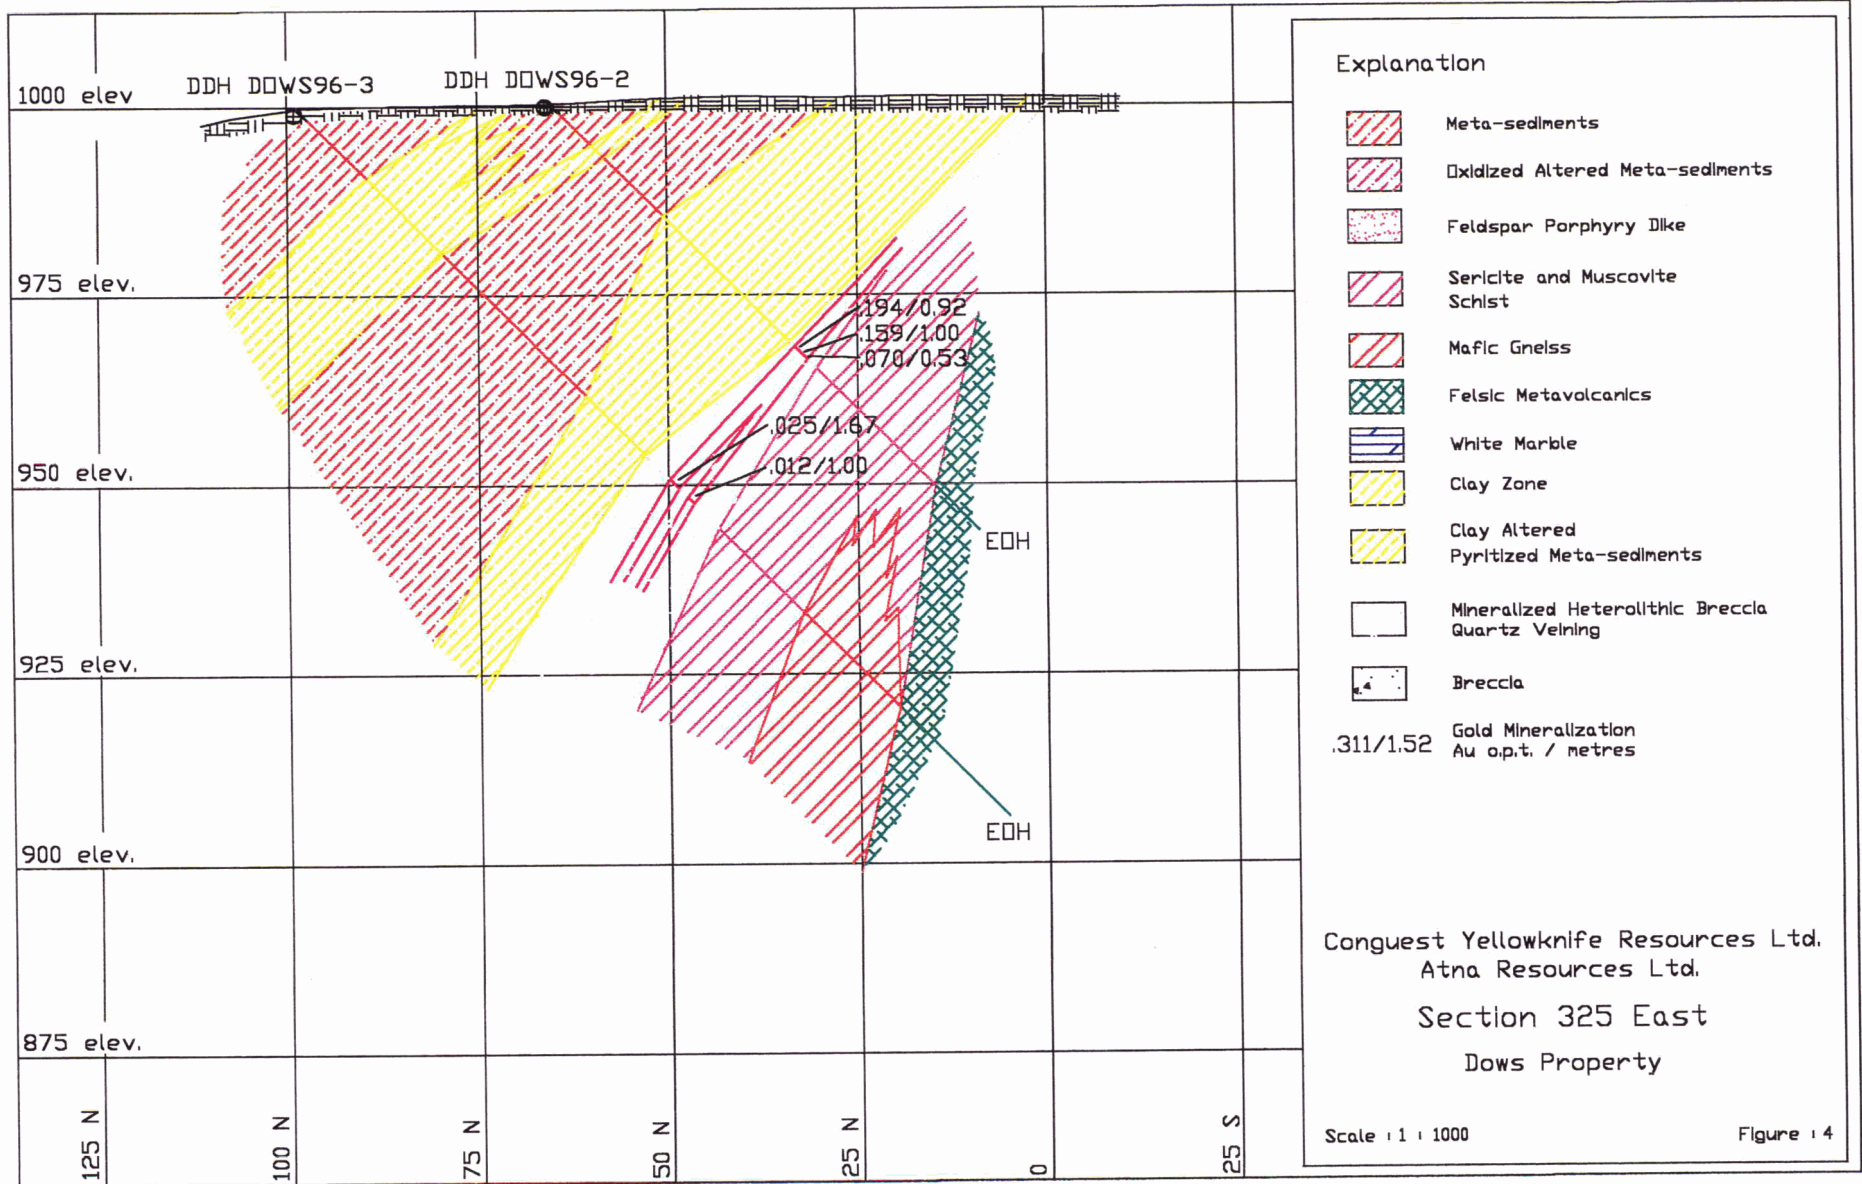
1000 elev

DDH DOWS96-3

DDH DOWS96-2

975 elev.

950 elev.

925 elev.

900 elev.

875 elev.

.194/0.92
.159/1.00
.070/0.53

.025/1.67
.012/1.00

EOH

EOH

125 N

100 N

75 N

50 N

25 N

0

25 S

Explanation

Meta-sediments

Oxidized Altered Meta-sediments

Feldspar Porphyry Dike

Sericite and Muscovite Schist

Mafic Gneiss

Felsic Metavolcanics

White Marble

Clay Zone

Clay Altered Pyritized Meta-sediments

Mineralized Heterolithic Breccia Quartz Veining

Breccia

.311/1.52 Gold Mineralization Au o.p.t. / metres

Congeust Yellowknife Resources Ltd.
Atna Resources Ltd.

Section 325 East

Dows Property

Scale : 1 : 1000

Figure : 4